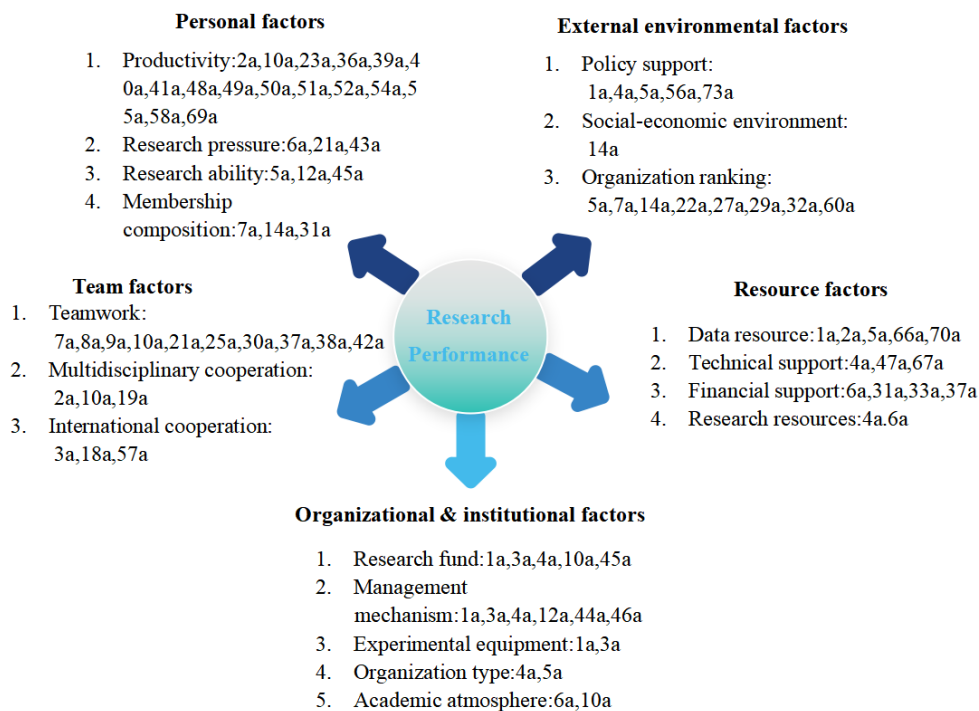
Personal factors

1. Productivity:2a,10a,23a,36a,39a,40a,41a,48a,49a,50a,51a,52a,54a,55a,58a,69a
2. Research pressure:6a,21a,43a
3. Research ability:5a,12a,45a
4. Membership composition:7a,14a,31a

External environmental factors

1. Policy support: 1a,4a,5a,56a,73a
2. Social-economic environment: 14a
3. Organization ranking: 5a,7a,14a,22a,27a,29a,32a,60a

Team factors

1. Teamwork: 7a,8a,9a,10a,21a,25a,30a,37a,38a,42a
2. Multidisciplinary cooperation: 2a,10a,19a
3. International cooperation: 3a,18a,57a

Research Performance

Resource factors

1. Data resource:1a,2a,5a,66a,70a
2. Technical support:4a,47a,67a
3. Financial support:6a,31a,33a,37a
4. Research resources:4a.6a

Organizational & institutional factors

1. Research fund:1a,3a,4a,10a,45a
2. Management mechanism:1a,3a,4a,12a,44a,46a
3. Experimental equipment:1a,3a
4. Organization type:4a,5a
5. Academic atmosphere:6a,10a